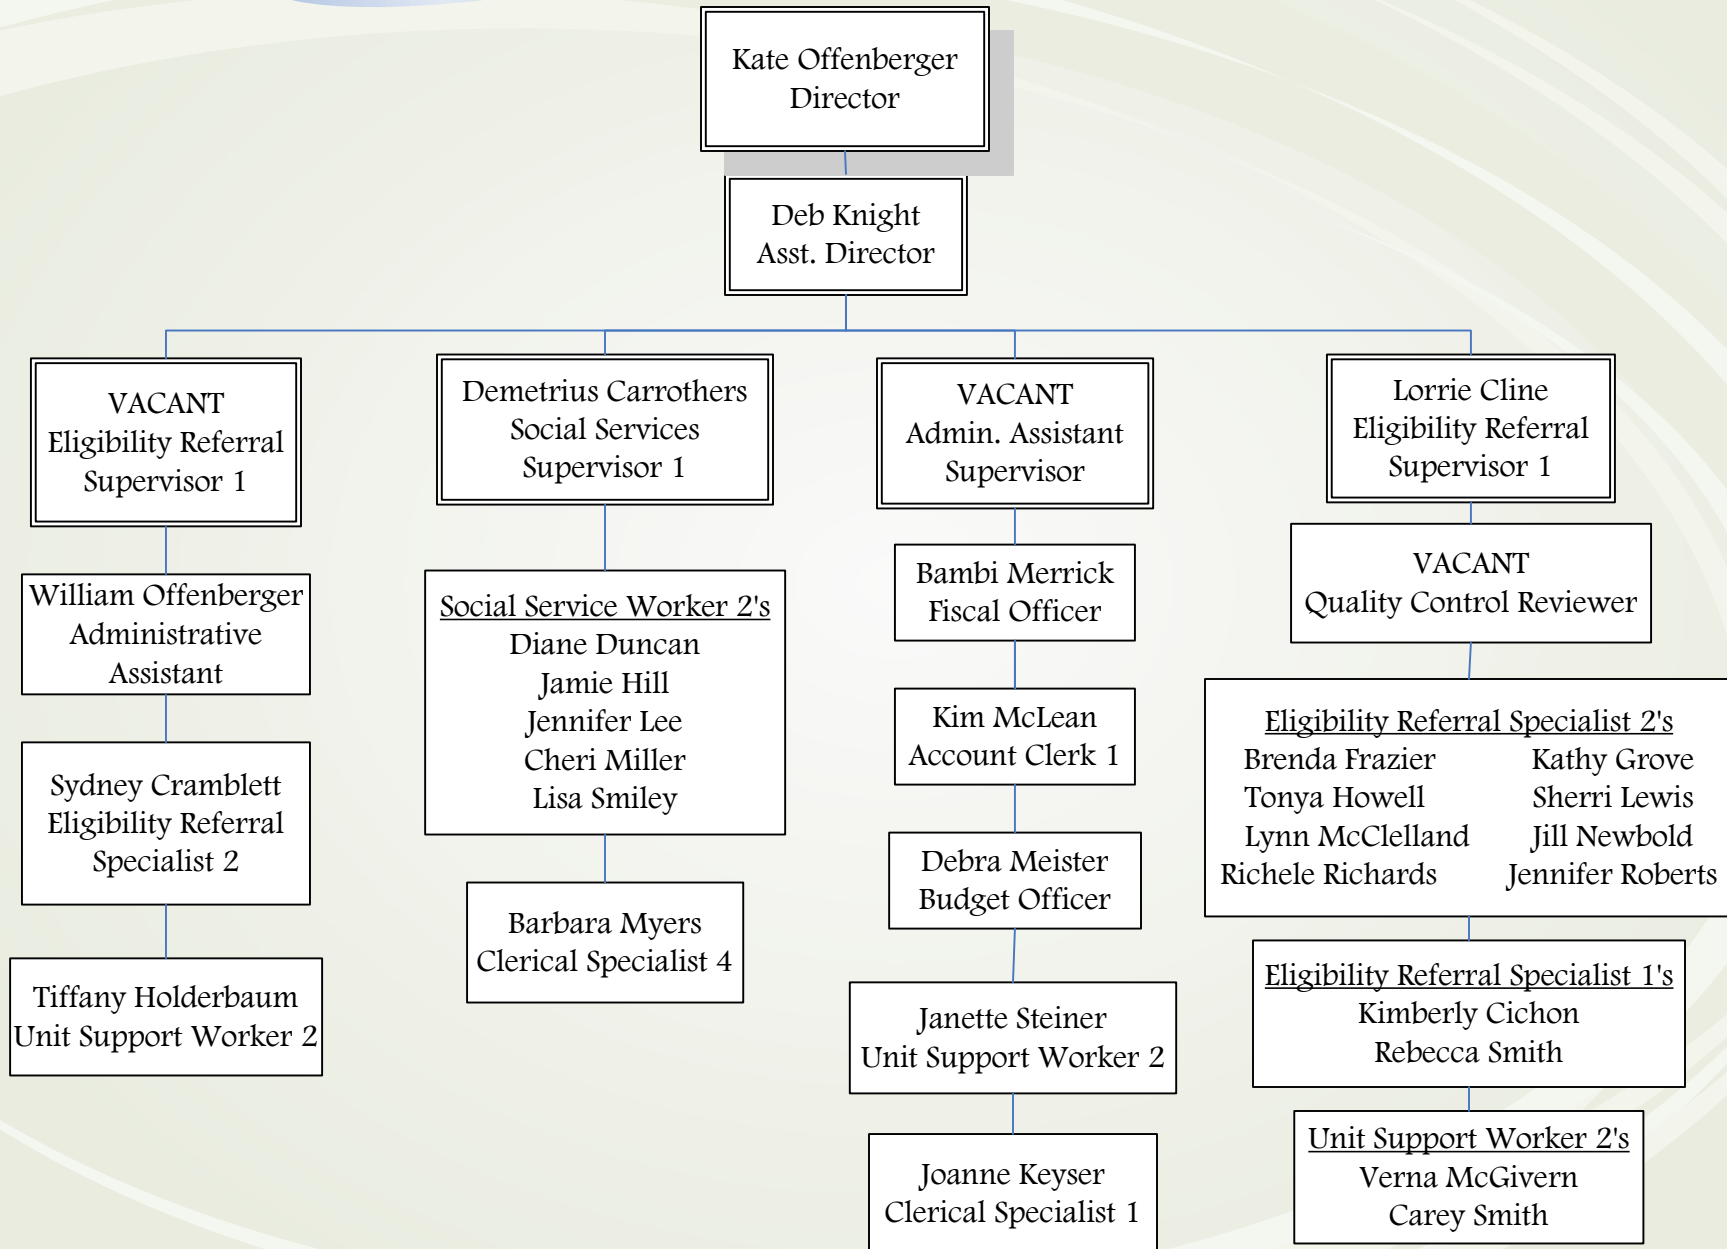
Kate Offenberger
Director

Deb Knight
Asst. Director

VACANT
Eligibility Referral
Supervisor 1

William Offenberger
Administrative
Assistant

Sydney Cramblett
Eligibility Referral
Specialist 2

Tiffany Holderbaum
Unit Support Worker 2

Demetrius Carrothers
Social Services
Supervisor 1

Social Service Worker 2's
Diane Duncan
Jamie Hill
Jennifer Lee
Cheri Miller
Lisa Smiley

Barbara Myers
Clerical Specialist 4

VACANT
Admin. Assistant
Supervisor

Bambi Merrick
Fiscal Officer

Kim McLean
Account Clerk 1

Debra Meister
Budget Officer

Janette Steiner
Unit Support Worker 2

Joanne Keyser
Clerical Specialist 1

Lorrie Cline
Eligibility Referral
Supervisor 1

VACANT
Quality Control Reviewer

Eligibility Referral Specialist 2's
Brenda Frazier
Tonya Howell
Lynn McClelland
Richele Richards
Kathy Grove
Sherri Lewis
Jill Newbold
Jennifer Roberts

Eligibility Referral Specialist 1's
Kimberly Cichon
Rebecca Smith

Unit Support Worker 2's
Verna McGivern
Carey Smith